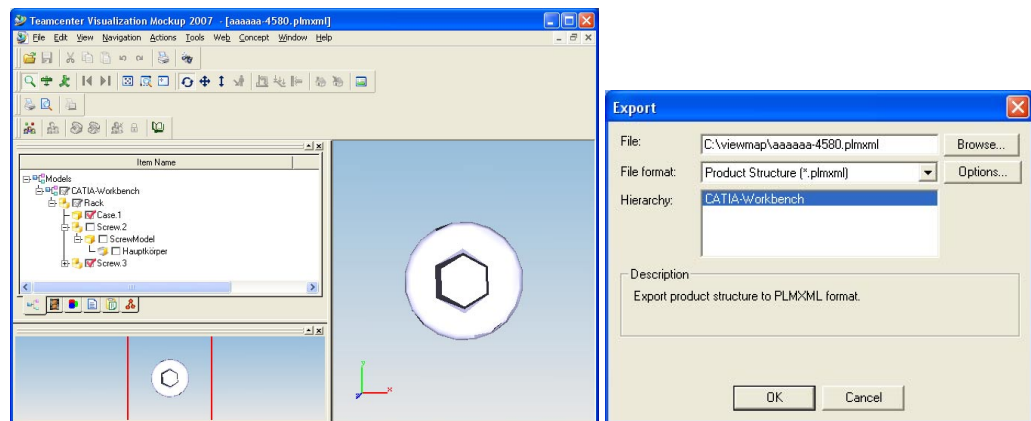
Teamcenter Visualization Mockup 2007 - [aaaaaa-4580.plmxml]

File Edit View Navigation Actions Tools Web Concept Window Help

Item Name

Models
CATIA-Workbench
Rack
Case.1
Screw.2
ScrewModel
Hauptkörper
Screw.3

Export

File: C:\viewmap\aaaaaa-4580.plmxml Browse...

File format: Product Structure (*.plmxml) Options...

Hierarchy: CATIA-Workbench

Description

Export product structure to PLMXML format.

OK Cancel